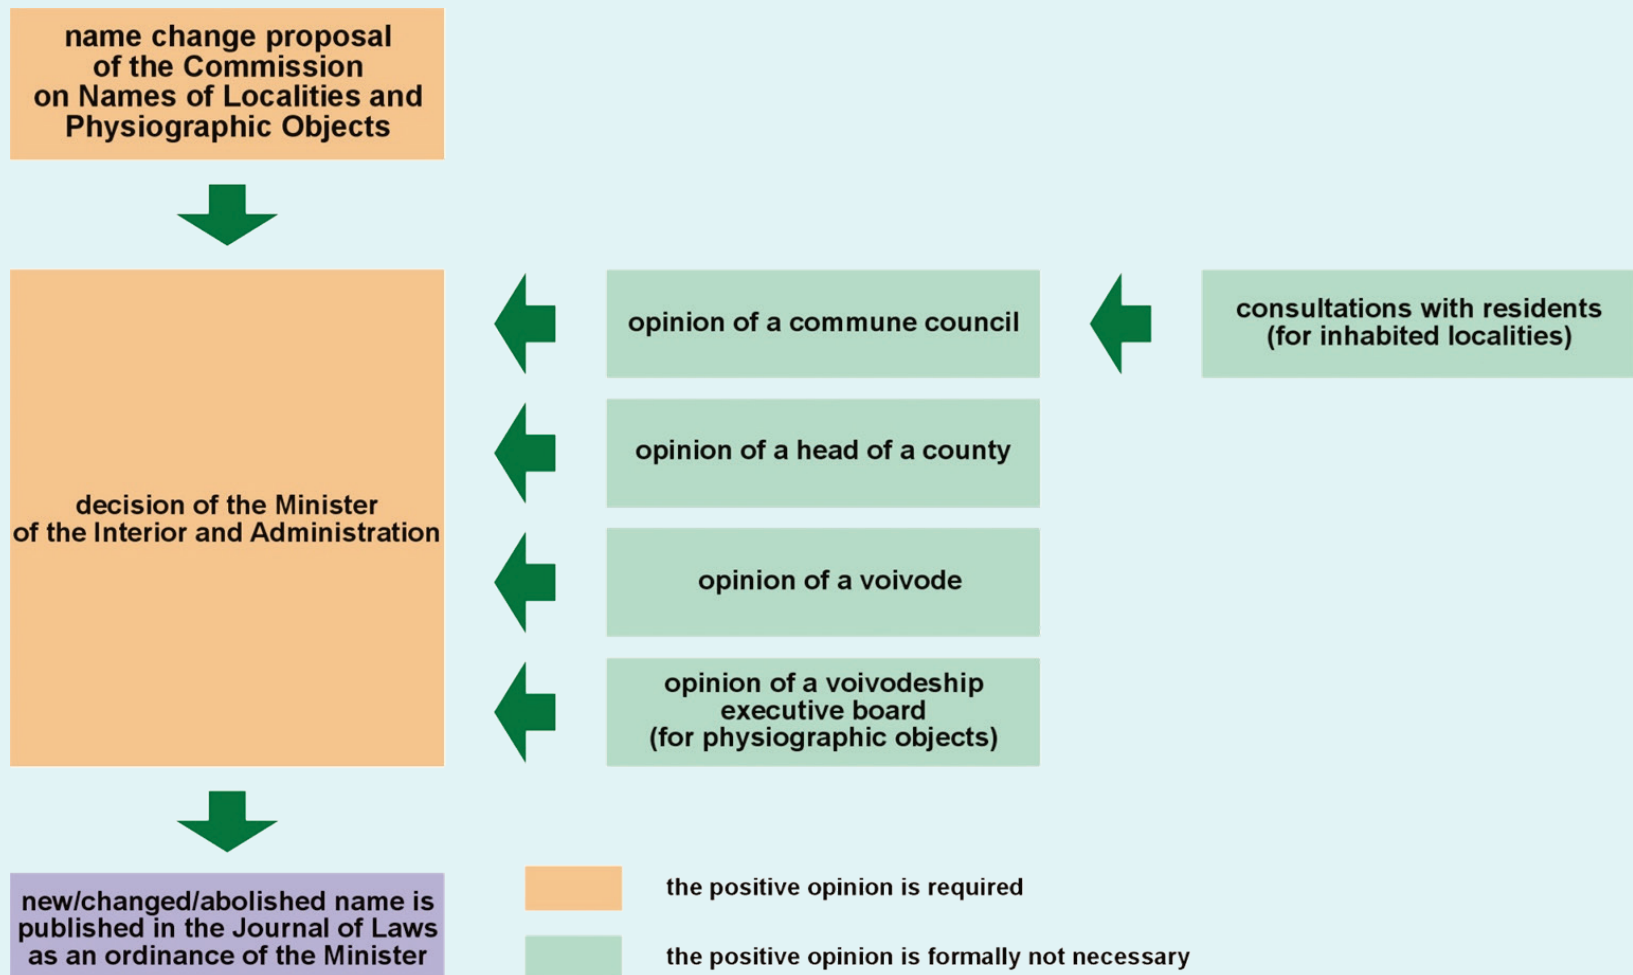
name change proposal of the Commission on Names of Localities and Physiographic Objects

decision of the Minister of the Interior and Administration

opinion of a commune council

consultations with residents (for inhabited localities)

opinion of a head of a county

opinion of a voivode

opinion of a voivodeship executive board (for physiographic objects)

new/changed/abolished name is published in the Journal of Laws as an ordinance of the Minister

the positive opinion is required

the positive opinion is formally not necessary